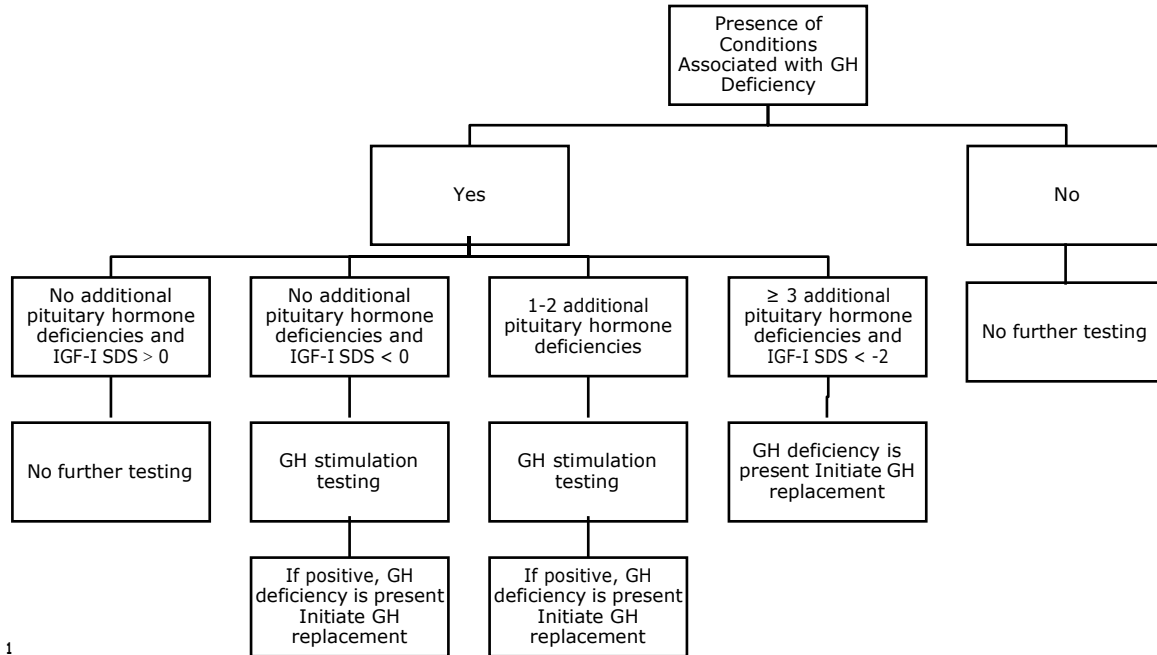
Presence of Conditions Associated with GH Deficiency

Yes

No

No additional pituitary hormone deficiencies and IGF-I SDS > 0

No additional pituitary hormone deficiencies and IGF-I SDS < 0

1-2 additional pituitary hormone deficiencies

≥ 3 additional pituitary hormone deficiencies and IGF-I SDS < -2

No further testing

No further testing

GH stimulation testing

GH stimulation testing

GH deficiency is present Initiate GH replacement

If positive, GH deficiency is present Initiate GH replacement

If positive, GH deficiency is present Initiate GH replacement

1